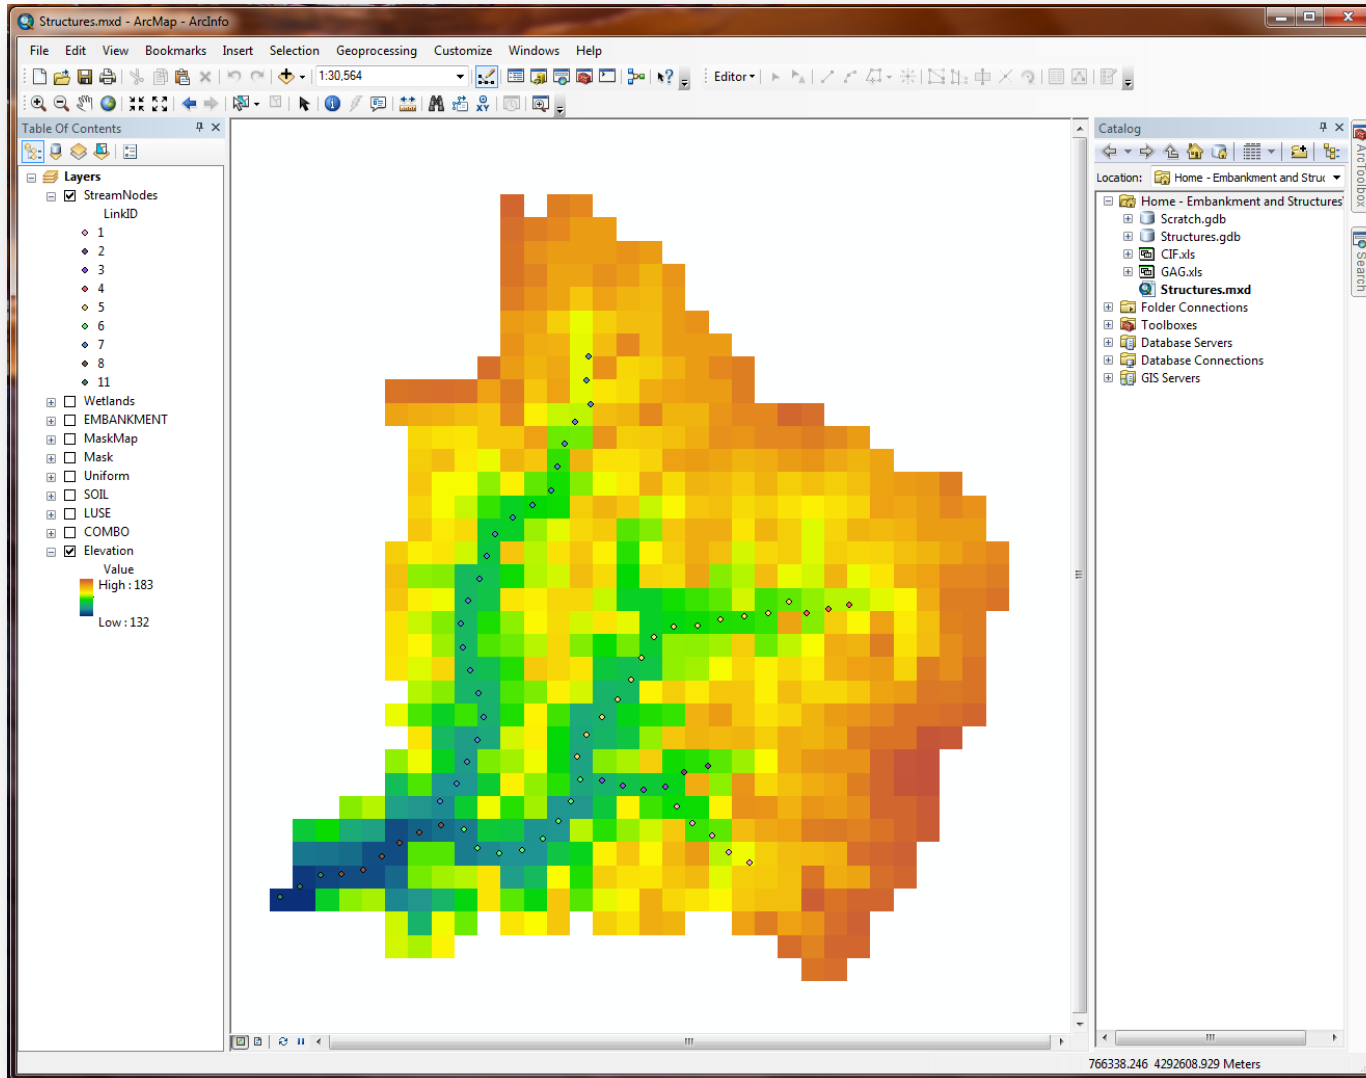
Structures.mxd - ArcMap - ArcInfo

File Edit View Bookmarks Insert Selection Geoprocessing Customize Windows Help

1:30,564

Editor

Table Of Contents

Layers
StreamNodes
LinkID
1
2
3
4
5
6
7
8
11
Wetlands
EMBANKMENT
MaskMap
Mask
Uniform
SOIL
LUSE
COMBO
Elevation
Value
High : 183
Low : 132

Catalog

Location: Home - Embankment and Struc

Home - Embankment and Structures
Scratch.gdb
Structures.gdb
CIF.xls
GAG.xls
Structures.mxd
Folder Connections
Toolboxes
Database Servers
Database Connections
GIS Servers

ArcToolbox
Search

766338.246 4292608.929 Meters